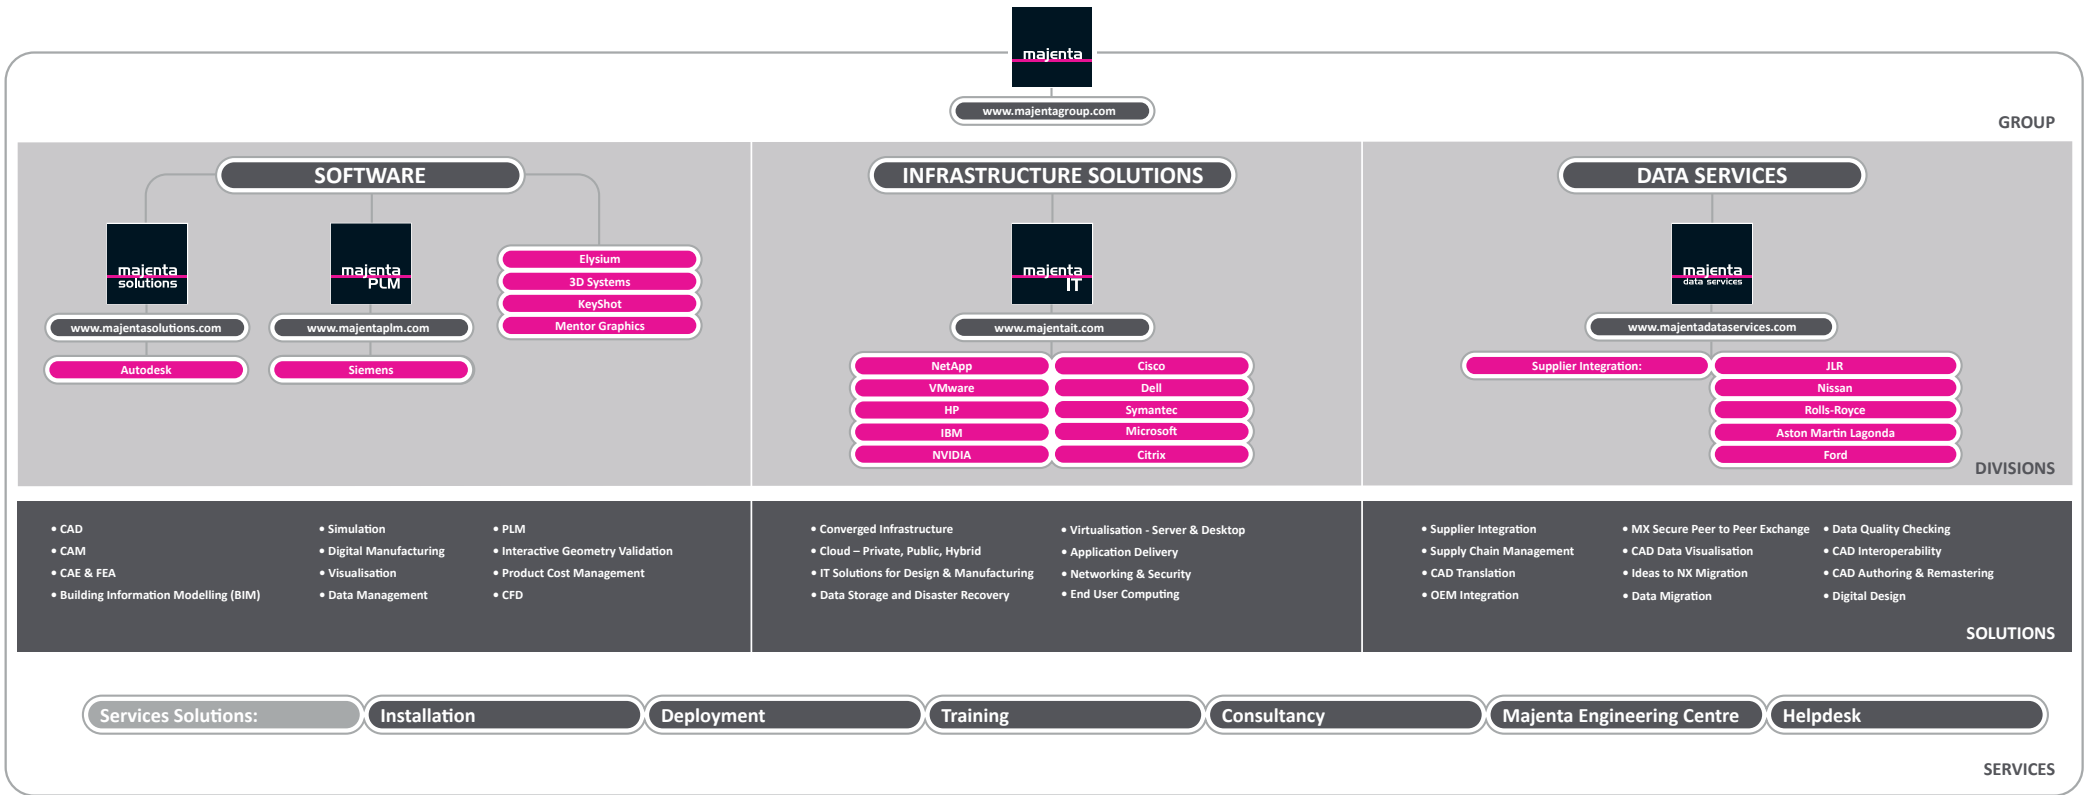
majenta

www.majentagroup.com

GROUP

SOFTWARE

majenta solutions

www.majentasolutions.com

Autodesk

majenta PLM

www.majentaplm.com

Siemens

Elysium
3D Systems
KeyShot
Mentor Graphics

INFRASTRUCTURE SOLUTIONS

majenta IT

www.majentait.com

| NetApp | Cisco |
|---|---|
| VMware | Dell |
| HP | Symantec |
| IBM | Microsoft |
| NVIDIA | Citrix |

DATA SERVICES

majenta data services

www.majentadataservices.com

Supplier Integration:

JLR
Nissan
Rolls-Royce
Aston Martin Lagonda
Ford

DIVISIONS

• CAD
• CAM
• CAE & FEA
• Building Information Modelling (BIM)

• Simulation
• Digital Manufacturing
• Visualisation
• Data Management

• PLM
• Interactive Geometry Validation
• Product Cost Management
• CFD

• Converged Infrastructure
• Cloud – Private, Public, Hybrid
• IT Solutions for Design & Manufacturing
• Data Storage and Disaster Recovery

• Virtualisation - Server & Desktop
• Application Delivery
• Networking & Security
• End User Computing

• Supplier Integration
• Supply Chain Management
• CAD Translation
• OEM Integration

• MX Secure Peer to Peer Exchange
• CAD Data Visualisation
• Ideas to NX Migration
• Data Migration

• Data Quality Checking
• CAD Interoperability
• CAD Authoring & Remastering
• Digital Design

SOLUTIONS

Services Solutions: Installation Deployment Training Consultancy Majenta Engineering Centre Helpdesk

SERVICES